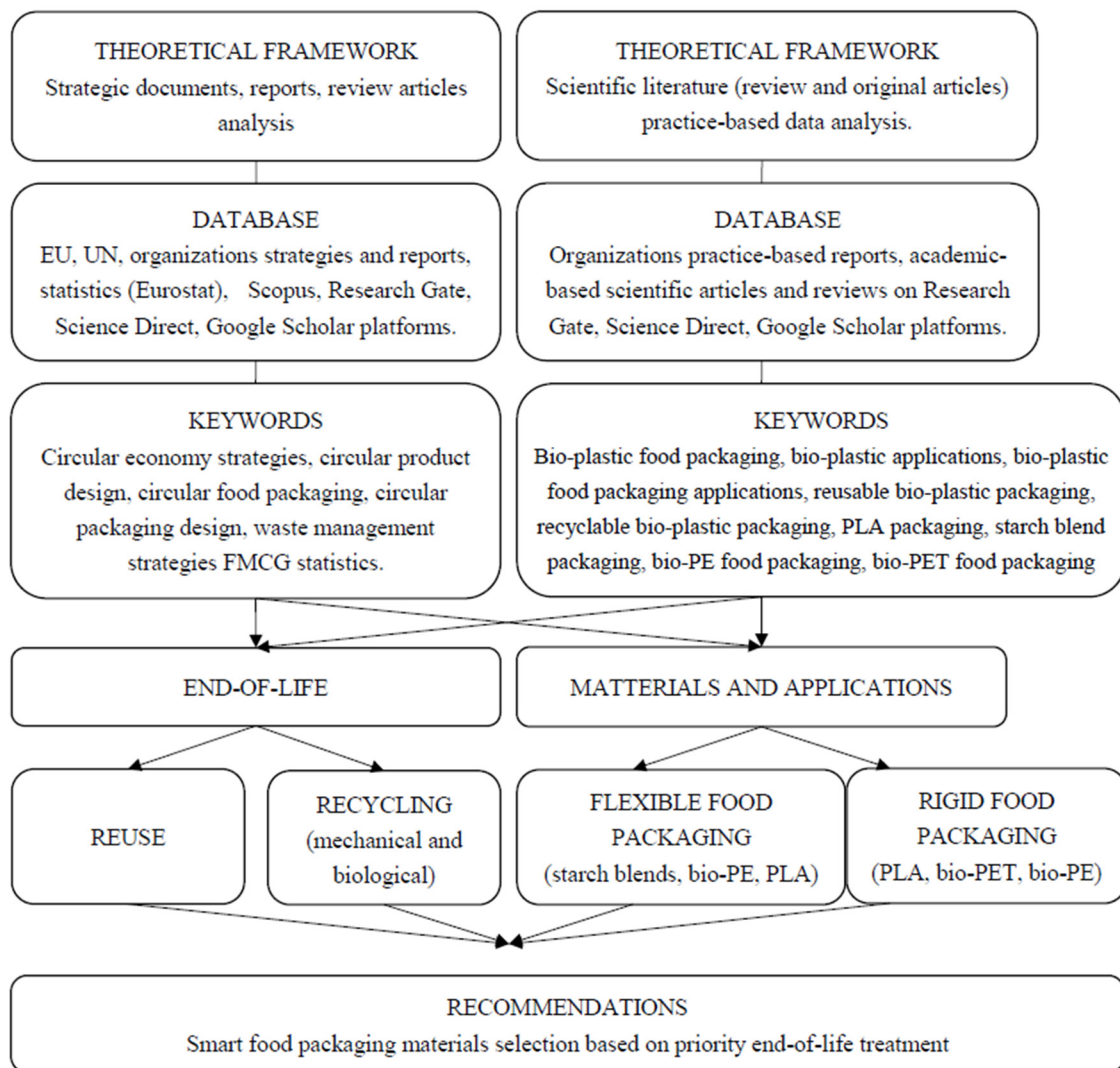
THEORETICAL FRAMEWORK
Strategic documents, reports, review articles analysis

THEORETICAL FRAMEWORK
Scientific literature (review and original articles) practice-based data analysis.

DATABASE
EU, UN, organizations strategies and reports, statistics (Eurostat), Scopus, Research Gate, Science Direct, Google Scholar platforms.

DATABASE
Organizations practice-based reports, academic-based scientific articles and reviews on Research Gate, Science Direct, Google Scholar platforms.

KEYWORDS
Circular economy strategies, circular product design, circular food packaging, circular packaging design, waste management strategies FMCG statistics.

KEYWORDS
Bio-plastic food packaging, bio-plastic applications, bio-plastic food packaging applications, reusable bio-plastic packaging, recyclable bio-plastic packaging, PLA packaging, starch blend packaging, bio-PE food packaging, bio-PET food packaging

END-OF-LIFE

MATTERIALS AND APPLICATIONS

REUSE

RECYCLING
(mechanical and biological)

FLEXIBLE FOOD PACKAGING
(starch blends, bio-PE, PLA)

RIGID FOOD PACKAGING
(PLA, bio-PET, bio-PE)

RECOMMENDATIONS
Smart food packaging materials selection based on priority end-of-life treatment